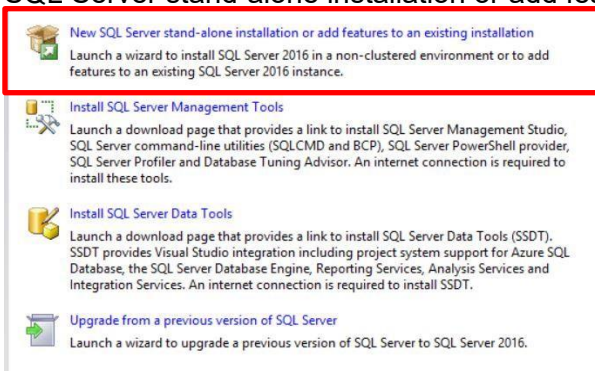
New SQL Server stand-alone installation or add features to an existing installation
Launch a wizard to install SQL Server 2016 in a non-clustered environment or to add features to an existing SQL Server 2016 instance.

Install SQL Server Management Tools
Launch a download page that provides a link to install SQL Server Management Studio, SQL Server command-line utilities (SQLCMD and BCP), SQL Server PowerShell provider, SQL Server Profiler and Database Tuning Advisor. An internet connection is required to install these tools.

Install SQL Server Data Tools
Launch a download page that provides a link to install SQL Server Data Tools (SSDT). SSDT provides Visual Studio integration including project system support for Azure SQL Database, the SQL Server Database Engine, Reporting Services, Analysis Services and Integration Services. An internet connection is required to install SSDT.

Upgrade from a previous version of SQL Server
Launch a wizard to upgrade a previous version of SQL Server to SQL Server 2016.